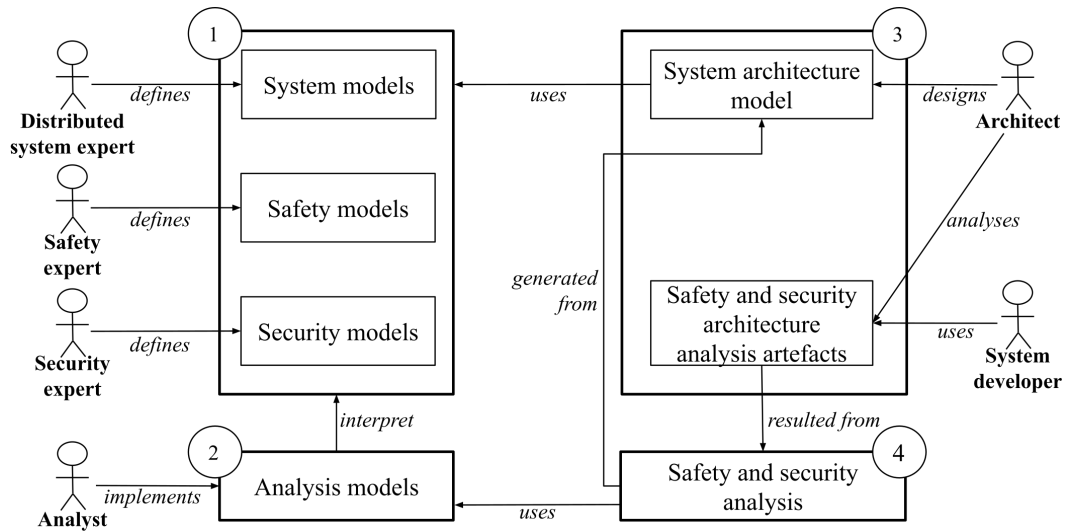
1

System models

Safety models

Security models

Distributed system expert

defines

Safety expert

defines

Security expert

defines

3

System architecture model

uses

designs

Architect

analyses

generated from

Safety and security architecture analysis artefacts

uses

System developer

interpret

2

Analysis models

Analyst

implements

resulted from

4

Safety and security analysis

uses